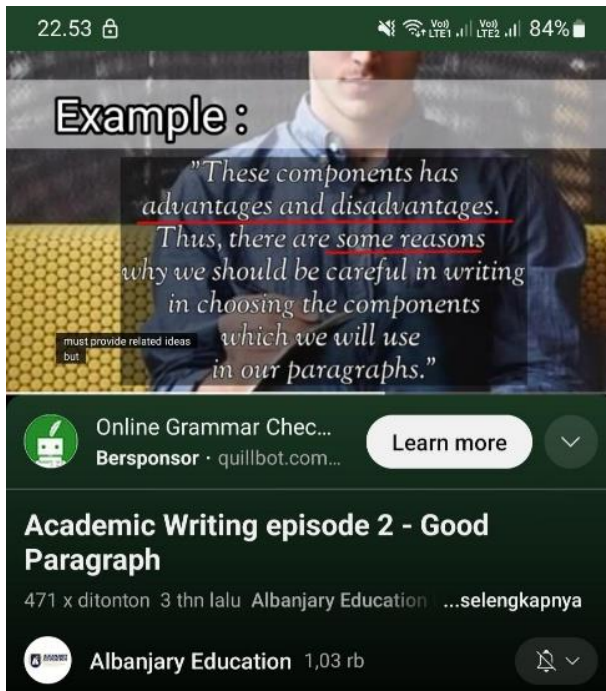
22.53
Vo) LTE1 Vo) LTE2 84%

Example :

"These components has advantages and disadvantages. Thus, there are some reasons why we should be careful in writing in choosing the components which we will use in our paragraphs."

must provide related ideas
but

Online Grammar Chec...
Bersponsor · quillbot.com...
Learn more

Academic Writing episode 2 - Good Paragraph
471 x ditonton 3 thn lalu Albanjary Education ...selengkapnya

Albanjary Education 1,03 rb